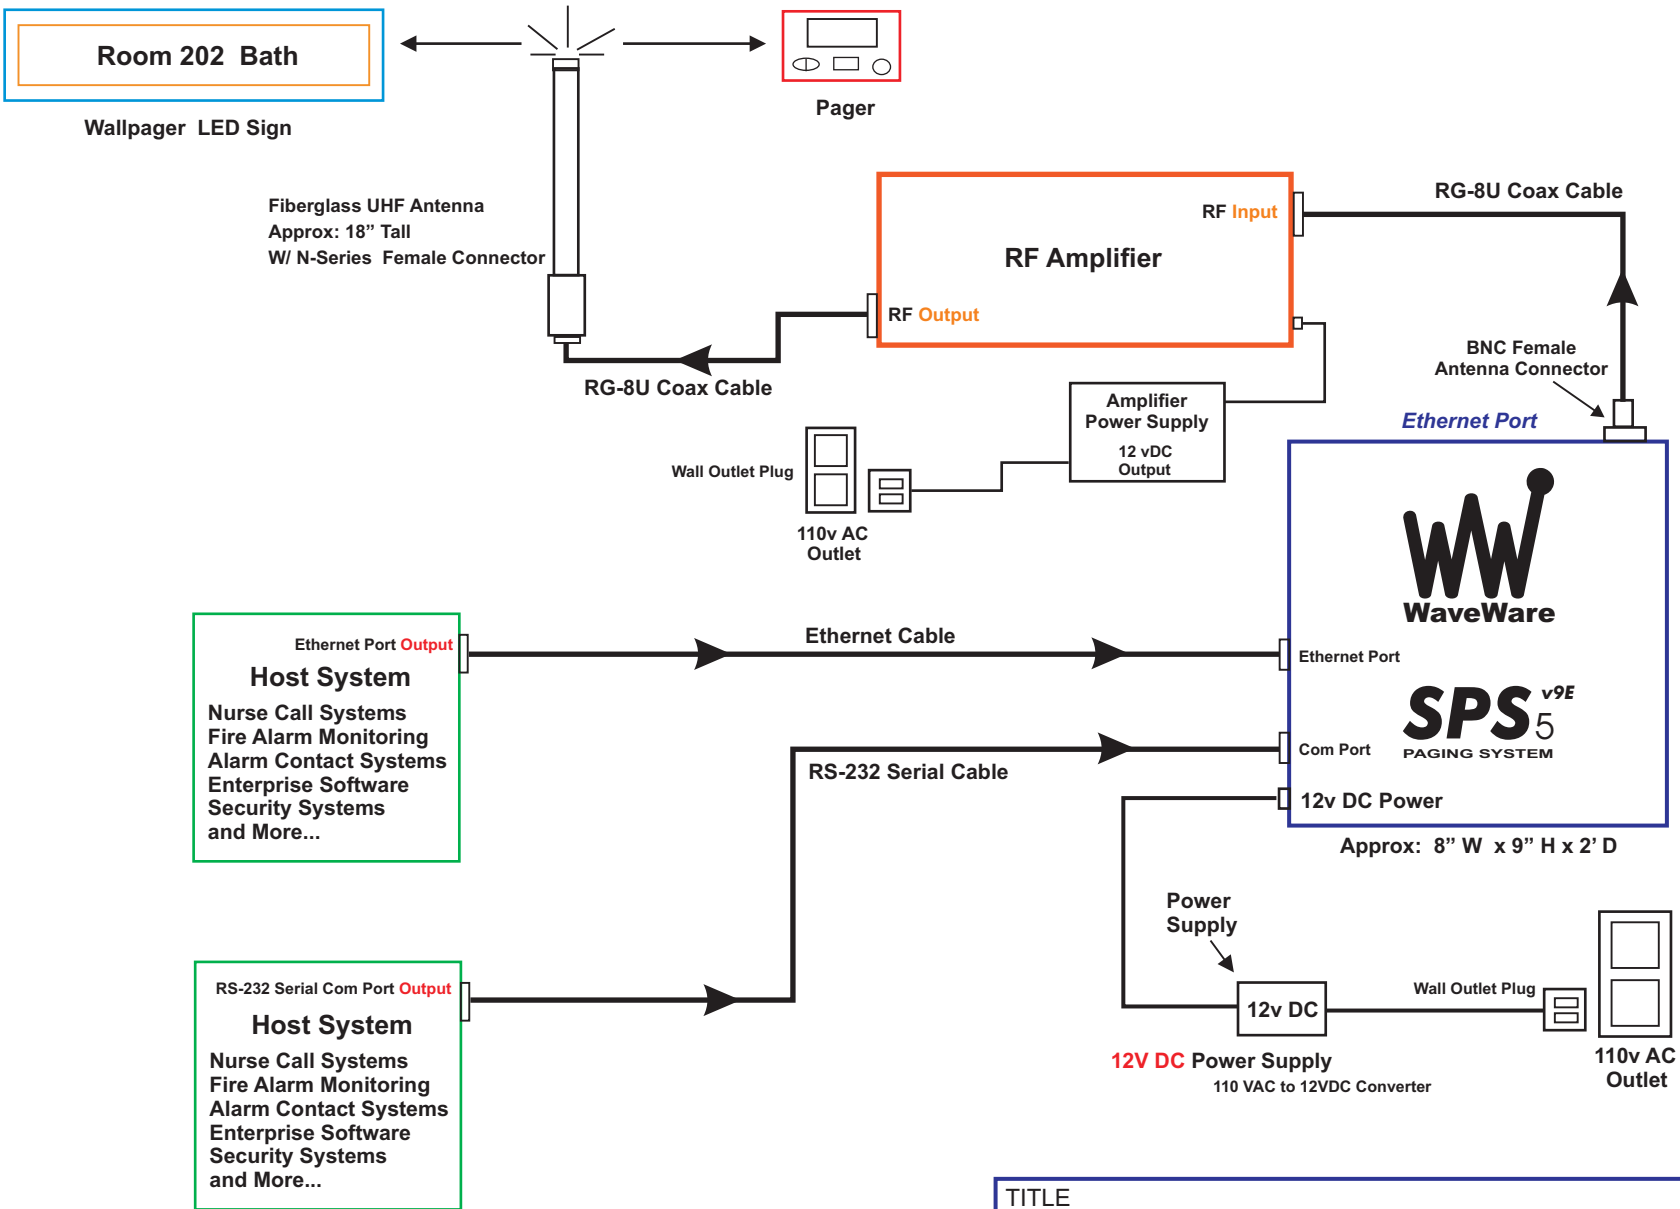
Room 202 Bath

Wallpager LED Sign

Pager

Fiberglass UHF Antenna
Approx: 18” Tall
W/ N-Series Female Connector

RF Input

RF Amplifier

RF Output

RG-8U Coax Cable

RG-8U Coax Cable

BNC Female
Antenna Connector

Amplifier
Power Supply
12 vDC
Output

Wall Outlet Plug

110v AC
Outlet

Ethernet Port

WaveWare

Ethernet Port Output
Host System
Nurse Call Systems
Fire Alarm Monitoring
Alarm Contact Systems
Enterprise Software
Security Systems
and More...

Ethernet Cable

Ethernet Port

SPS v9E 5
PAGING SYSTEM

Com Port

RS-232 Serial Cable

12v DC Power

Approx: 8” W x 9” H x 2’ D

Power
Supply

RS-232 Serial Com Port Output
Host System
Nurse Call Systems
Fire Alarm Monitoring
Alarm Contact Systems
Enterprise Software
Security Systems
and More...

12v DC

Wall Outlet Plug

12V DC Power Supply
110 VAC to 12VDC Converter

110v AC
Outlet

TITLE